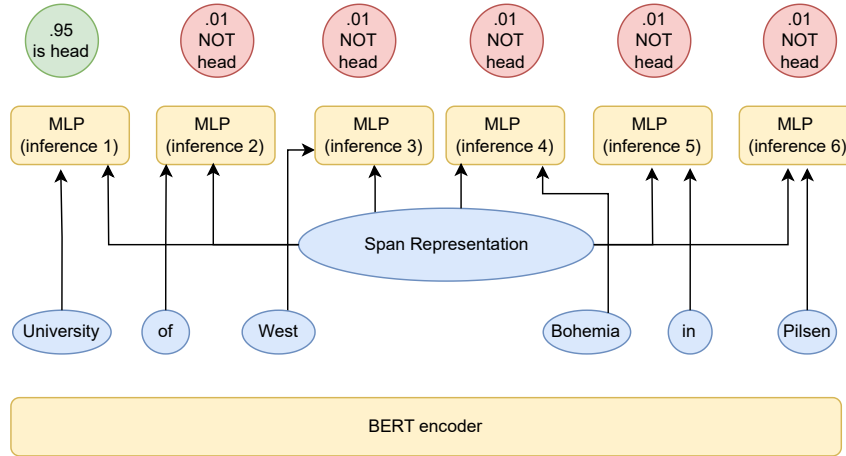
.95
is head

.01
NOT
head

.01
NOT
head

.01
NOT
head

.01
NOT
head

.01
NOT
head

MLP
(inference 1)

MLP
(inference 2)

MLP
(inference 3)

MLP
(inference 4)

MLP
(inference 5)

MLP
(inference 6)

Span Representation

University

of

West

Bohemia

in

Pilsen

BERT encoder